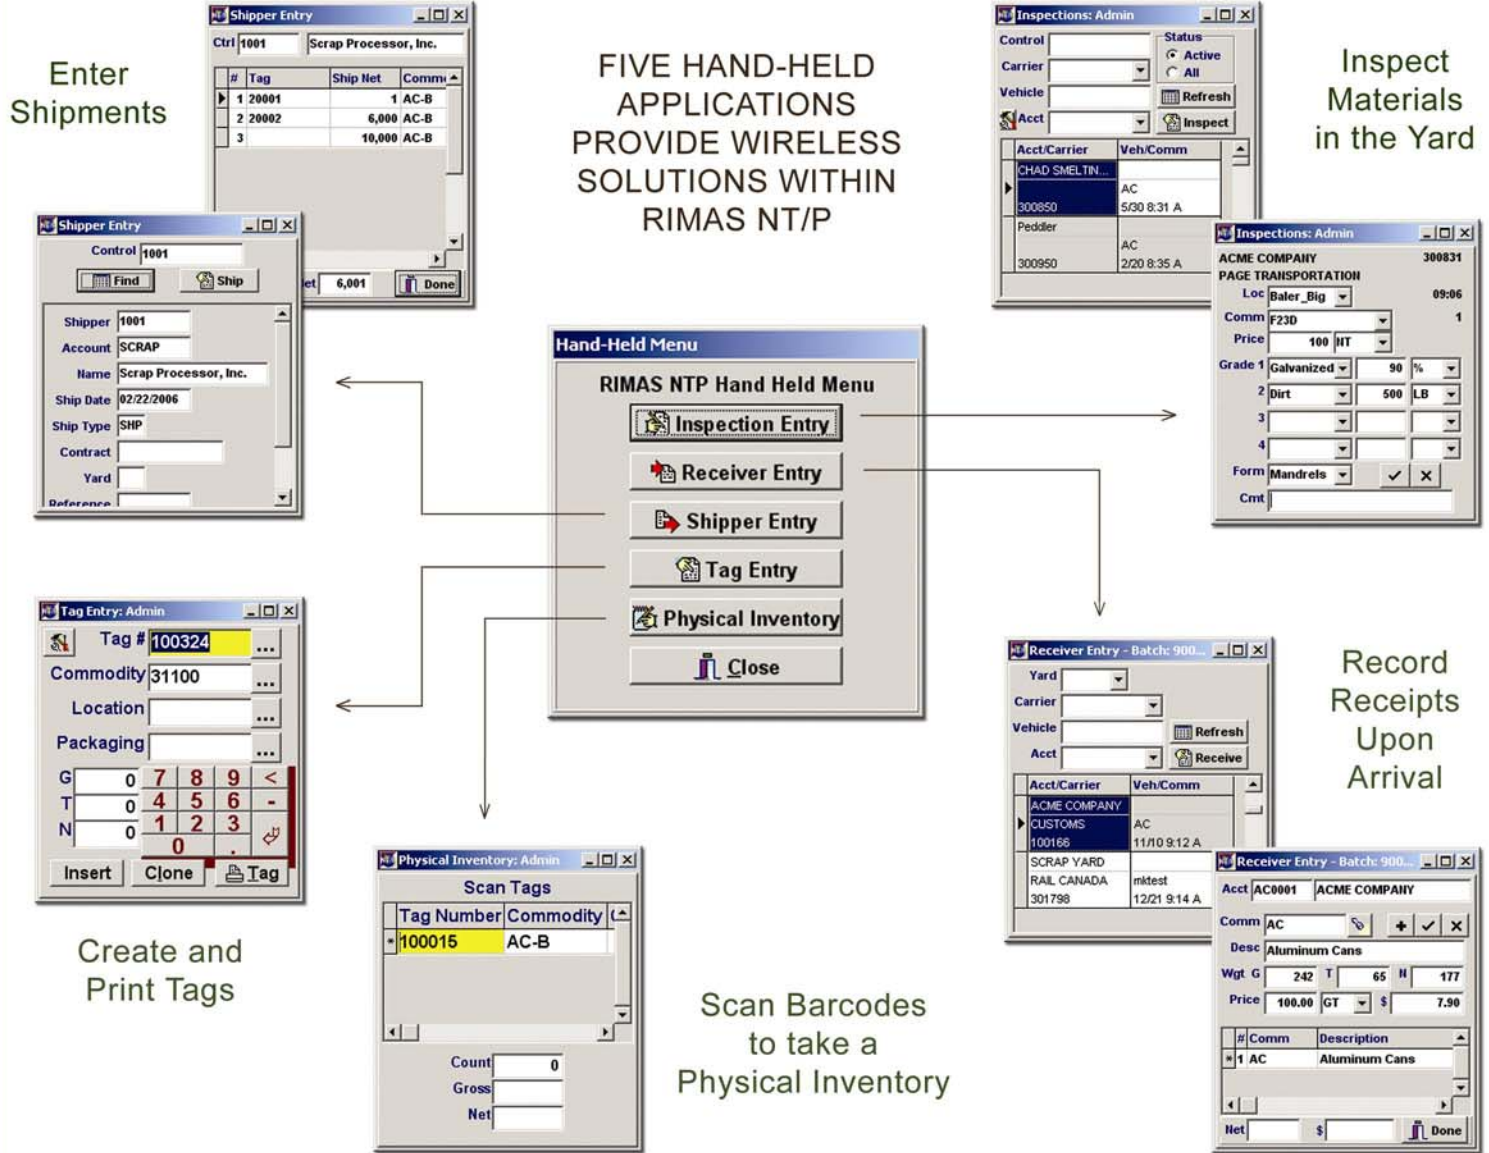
Enter Shipments

FIVE HAND-HELD APPLICATIONS PROVIDE WIRELESS SOLUTIONS WITHIN RIMAS NT/P

Inspect Materials in the Yard

Shipper Entry
Ctrl 1001 Scrap Processor, Inc.

| # | Tag | Ship Net | Comm |
|---|---|---|---|
| 1 | 20001 | 1 | AC-B |
| 2 | 20002 | 6,000 | AC-B |
| 3 | | 10,000 | AC-B |

Net 6,001 Done

Shipper Entry
Control 1001
Find Ship
Shipper 1001
Account SCRAP
Name Scrap Processor, Inc.
Ship Date 02/22/2006
Ship Type SHP
Contract
Yard
Reference

Inspections: Admin
Control
Carrier
Vehicle
Acct
Status
Active
All
Refresh
Inspect

| Acct/Carrier | Veh/Comm |
|---|---|
| CHAD SMELTIN... | |
| 300850 | AC 5/30 8:31 A |
| Peddler | |
| 300950 | AC 2/20 8:35 A |

Inspections: Admin
ACME COMPANY 300831
PAGE TRANSPORTATION
Loc Baler_Big 09:06
Comm F23D 1
Price 100 NT
Grade 1 Galvanized 90 %
2 Dirt 500 LB
3
4
Form Mandrels
Cmt

Hand-Held Menu
RIMAS NTP Hand Held Menu
Inspection Entry
Receiver Entry
Shipper Entry
Tag Entry
Physical Inventory
Close

Tag Entry: Admin
Tag # 100324 ...
Commodity 31100 ...
Location ...
Packaging ...
G 0 7 8 9 <
T 0 4 5 6 -
N 0 1 2 3
0 .
Insert Clone Tag

Create and Print Tags

Physical Inventory: Admin
Scan Tags

| Tag Number | Commodity |
|---|---|
| 100015 | AC-B |

Count 0
Gross
Net

Scan Barcodes to take a Physical Inventory

Receiver Entry - Batch: 900...
Yard
Carrier
Vehicle
Acct
Refresh
Receive

| Acct/Carrier | Veh/Comm |
|---|---|
| ACME COMPANY | |
| CUSTOMS | AC |
| 100166 | 11/10 9:12 A |
| SCRAP YARD | |
| RAIL CANADA | mktest |
| 301798 | 12/21 9:14 A |

Record Receipts Upon Arrival

Receiver Entry - Batch: 900...
Acct AC0001 ACME COMPANY
Comm AC
Desc Aluminum Cans
Wgt G 242 T 65 N 177
Price 100.00 GT $ 7.90

| # | Comm | Description |
|---|---|---|
| 1 | AC | Aluminum Cans |

Net $ Done